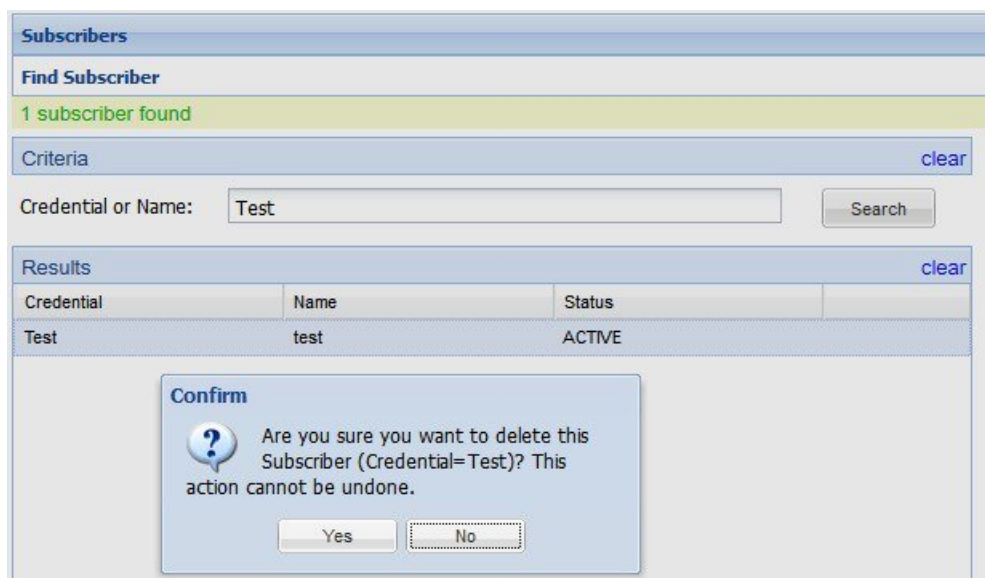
Subscribers

Find Subscriber

1 subscriber found

Criteria clear

Credential or Name: Test Search

Results clear

| Credential | Name | Status | |
|---|---|---|---|
| Test | test | ACTIVE | |

Confirm

Are you sure you want to delete this Subscriber (Credential=Test)? This action cannot be undone.

Yes No